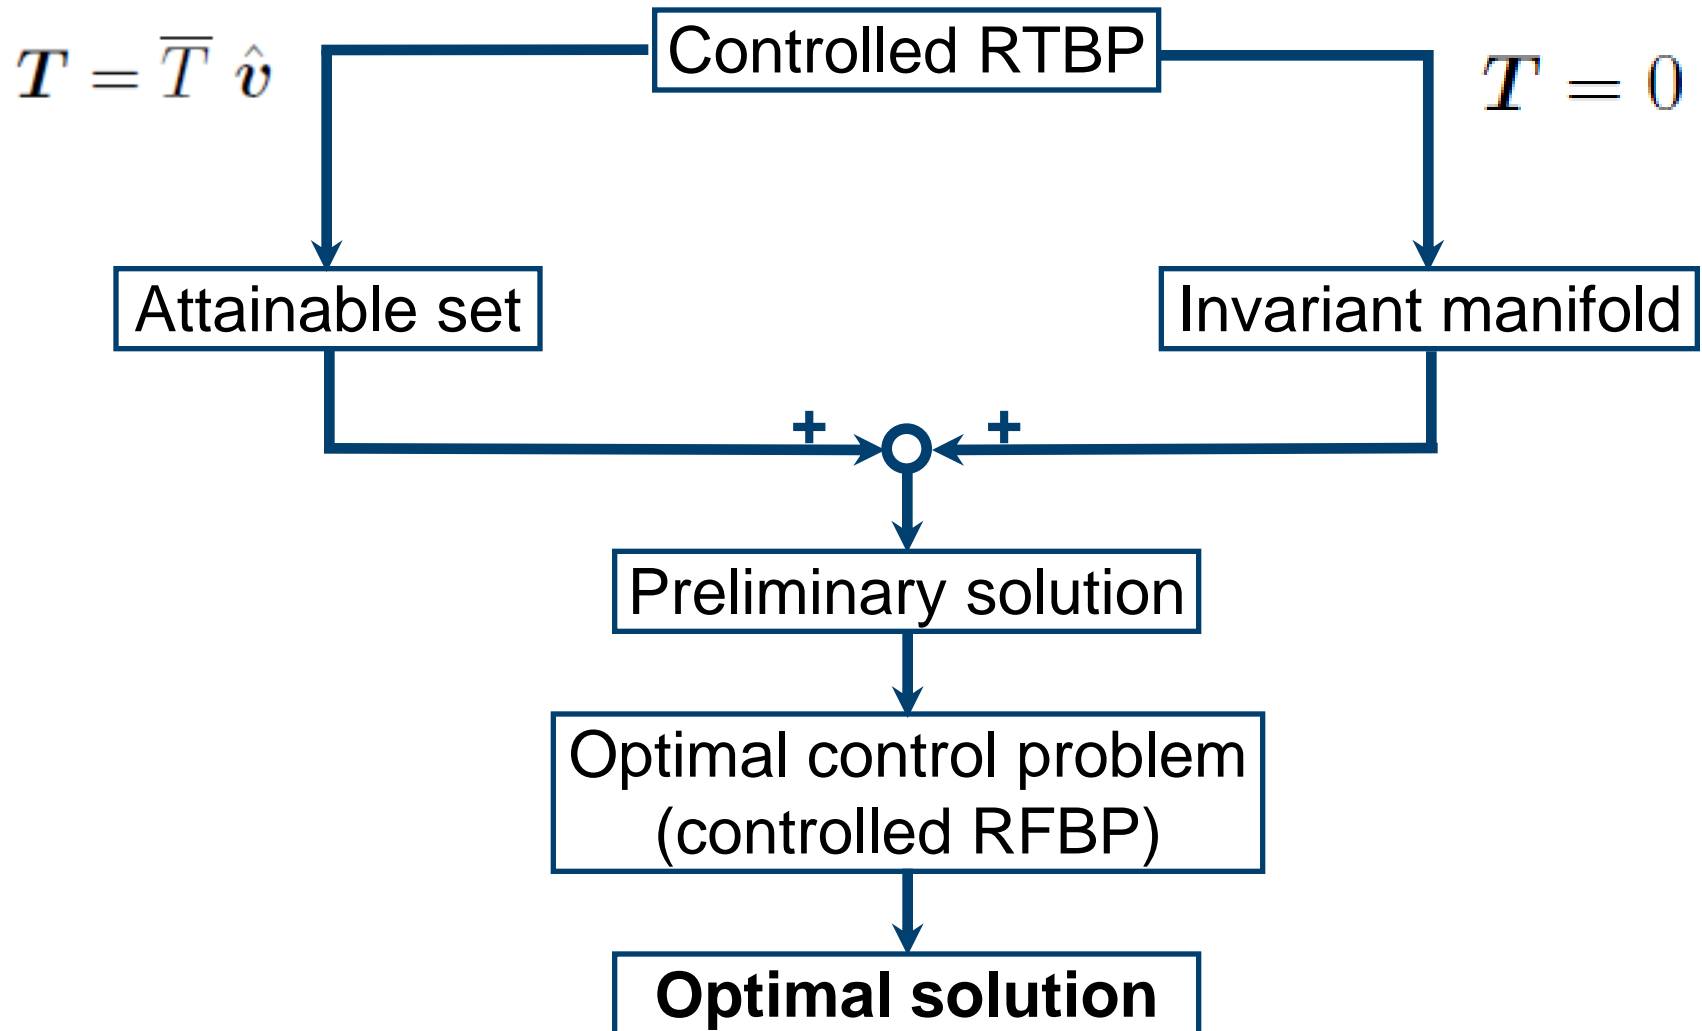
$\boldsymbol{T} = \overline{T}\ \hat{\boldsymbol{v}}$

Controlled RTBP

$\boldsymbol{T} = 0$

Attainable set

Invariant manifold

+

+

Preliminary solution

Optimal control problem (controlled RFBP)

**Optimal solution**